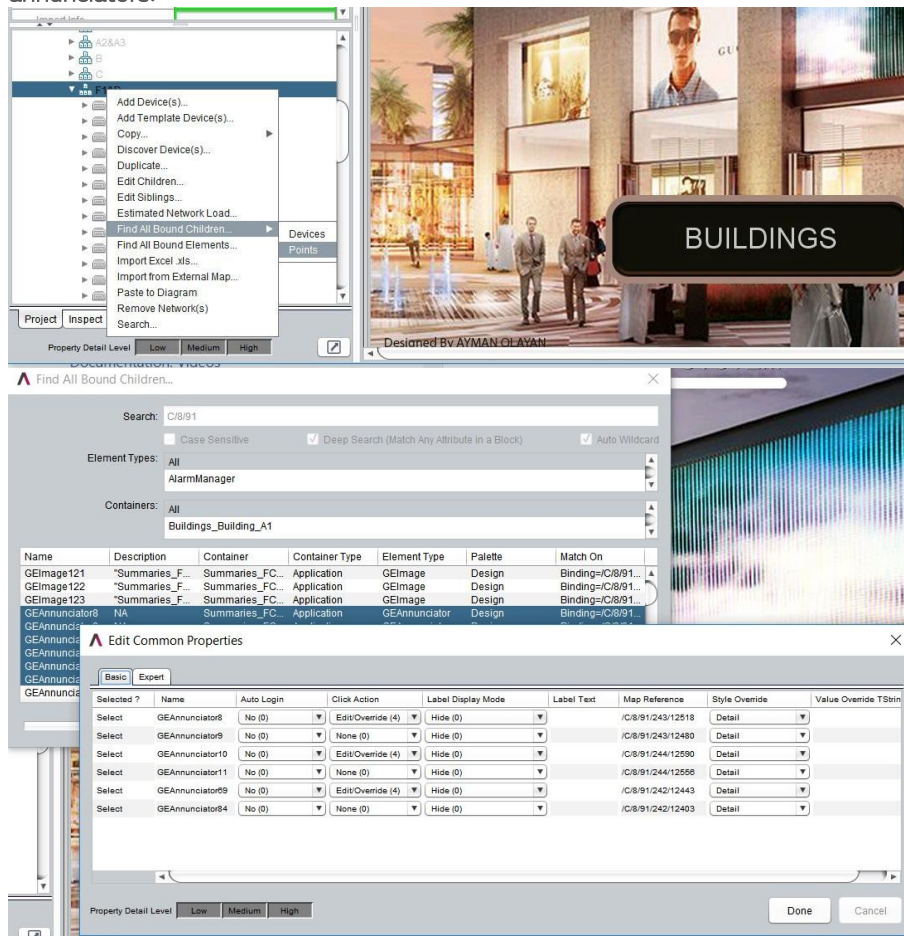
annunciators.

Import Info
A2&A3
B
C
E11D
Add Device(s)...
Add Template Device(s)...
Copy...
Discover Device(s)...
Duplicate...
Edit Children...
Edit Siblings...
Estimated Network Load...
Find All Bound Children...
Find All Bound Elements...
Import Excel .xls...
Import from External Map...
Paste to Diagram
Remove Network(s)
Search...
Devices
Points
Project
Inspect
Property Detail Level Low Medium High

GU
BUILDINGS
Designed By AYMAN OLAYAN

Documentation: Videos

Find All Bound Children...

Search: C/8/91
Case Sensitive
Deep Search (Match Any Attribute in a Block)
Auto Wildcard
Element Types: All
AlarmManager
Containers: All
Buildings_Building_A1

| Name | Description | Container | Container Type | Element Type | Palette | Match On |
|---|---|---|---|---|---|---|
| GEImage121 | "Summaries_F... | Summaries_FC... | Application | GEImage | Design | Binding=/C/8/91... |
| GEImage122 | "Summaries_F... | Summaries_FC... | Application | GEImage | Design | Binding=/C/8/91... |
| GEImage123 | "Summaries_F... | Summaries_FC... | Application | GEImage | Design | Binding=/C/8/91... |
| GEAnnunciator8 | NA | Summaries_FC... | Application | GEAnnunciator | Design | Binding=/C/8/91... |
| GEAnnuncia | | | | | | |
| GEAnnuncia | | | | | | |
| GEAnnuncia | | | | | | |
| GEAnnuncia | | | | | | |
| GEAnnuncia | | | | | | |
| GEAnnuncia | | | | | | |

Edit Common Properties

Basic Expert

| Selected ? | Name | Auto Login | Click Action | Label Display Mode | Label Text | Map Reference | Style Override | Value Override TStrin |
|---|---|---|---|---|---|---|---|---|
| Select | GEAnnunciator8 | No (0) | Edit/Override (4) | Hide (0) | | /C/8/91/243/12518 | Detail | |
| Select | GEAnnunciator9 | No (0) | None (0) | Hide (0) | | /C/8/91/243/12480 | Detail | |
| Select | GEAnnunciator10 | No (0) | Edit/Override (4) | Hide (0) | | /C/8/91/244/12590 | Detail | |
| Select | GEAnnunciator11 | No (0) | None (0) | Hide (0) | | /C/8/91/244/12556 | Detail | |
| Select | GEAnnunciator69 | No (0) | Edit/Override (4) | Hide (0) | | /C/8/91/242/12443 | Detail | |
| Select | GEAnnunciator84 | No (0) | None (0) | Hide (0) | | /C/8/91/242/12403 | Detail | |

Property Detail Level Low Medium High
Done
Cancel